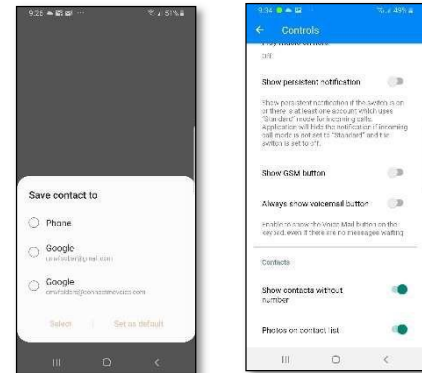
9:26 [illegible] 51%

Save contact to

Phone

Google
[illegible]@gmail.com

Google
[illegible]

Select

Set as default

9:34 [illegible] 49%

Controls

Play music on hold

Off

Show persistent notification

Show persistent notification if the switch is on or there is at least one account which uses "Standard" mode for incoming calls. Application will hide the notification if incoming call mode is not set to "Standard" and the switch is set to off.

Show GSM button

Always show voicemail button

Enable to show the Voice Mail button on the keypad, even if there are no messages waiting

Contacts

Show contacts without number

Photos on contact list